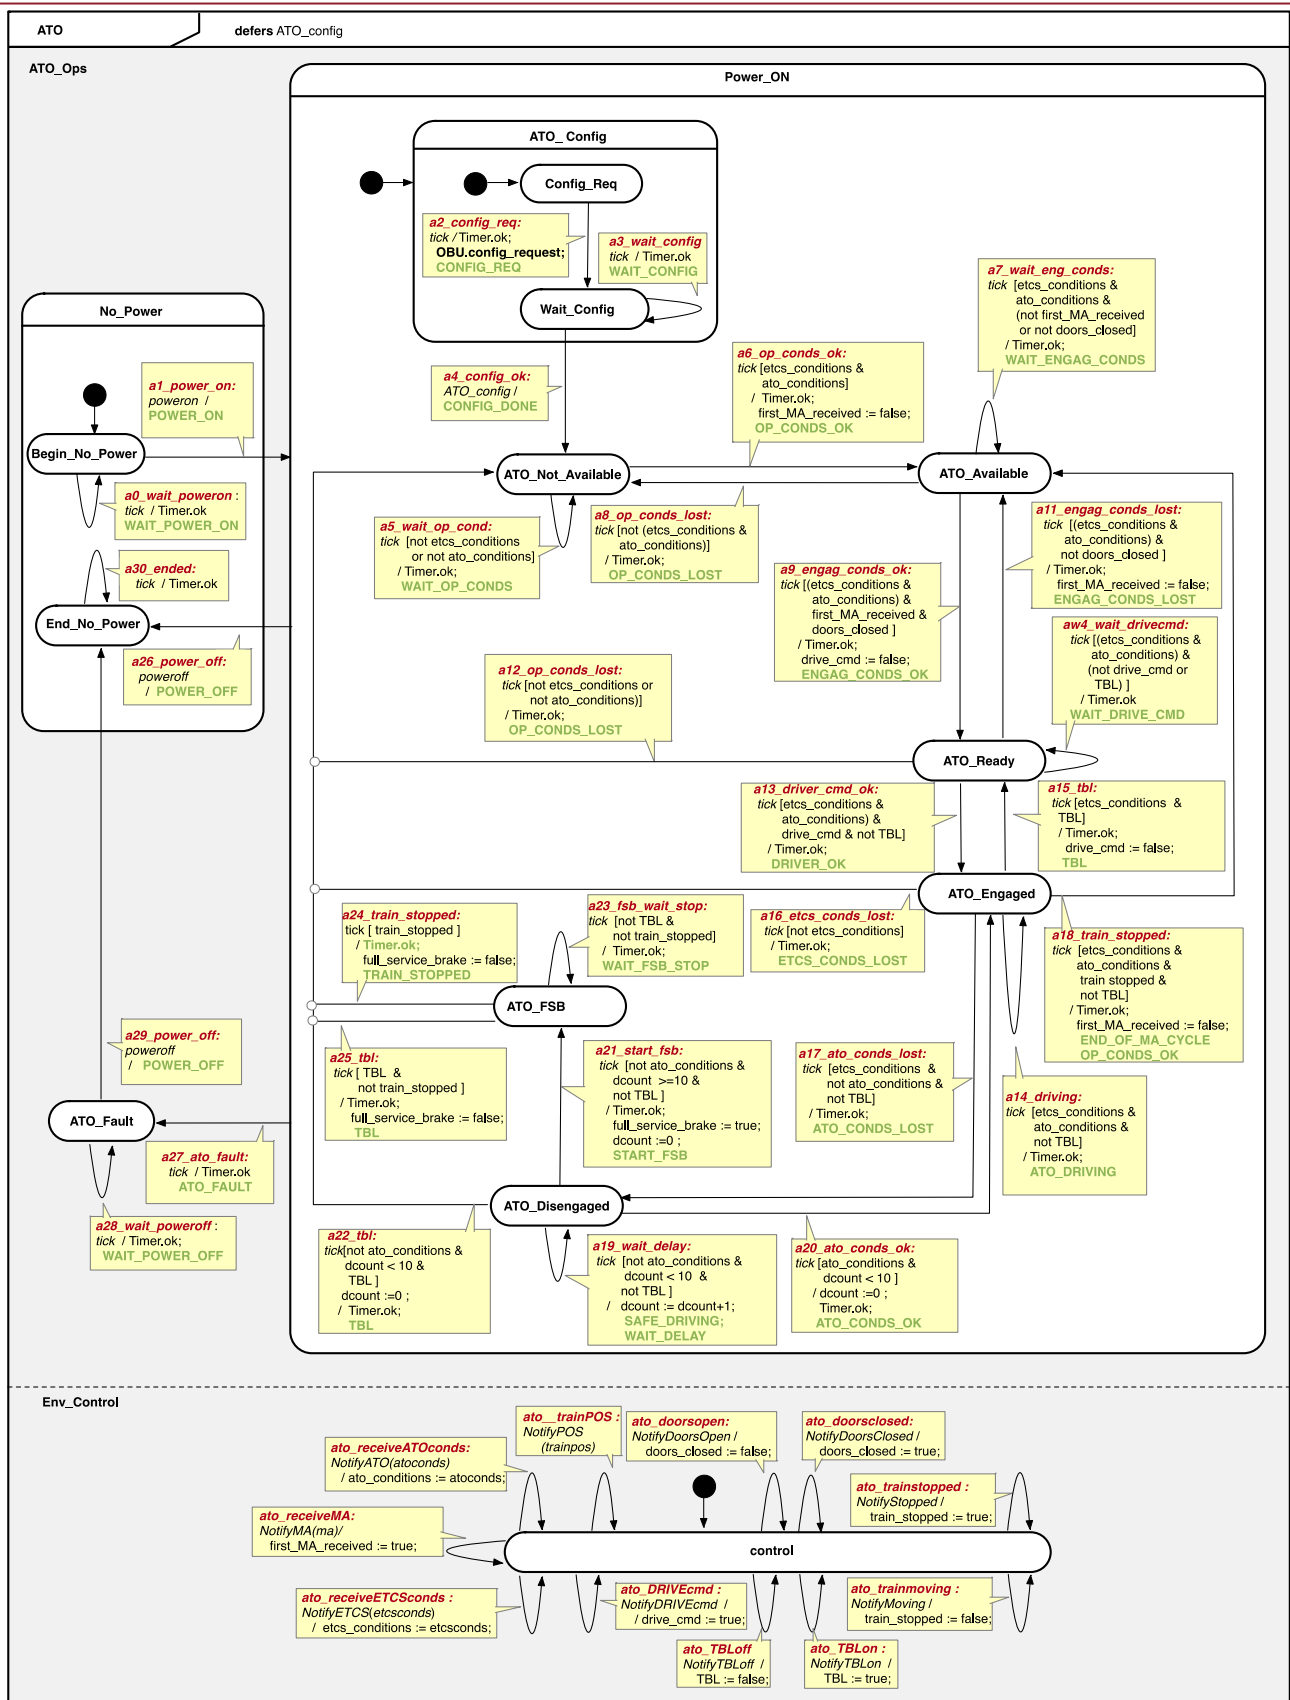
ATO

defers ATO_config

ATO_Ops

Power_ON

ATO_ Config

Config_Req

a2_config_req:
tick / Timer.ok;
OBU.config_request;
CONFIG_REQ

a3_wait_config
tick / Timer.ok
WAIT_CONFIG

Wait_Config

No_Power

a1_power_on:
poweron /
POWER_ON

Begin_No_Power

a0_wait_poweron :
tick / Timer.ok
WAIT_POWER_ON

a30_ended:
tick / Timer.ok

End_No_Power

a26_power_off:
poweroff
/ POWER_OFF

a4_config_ok:
ATO_config /
CONFIG_DONE

a6_op_conds_ok:
tick [etcs_conditions &
ato_conditions]
/ Timer.ok;
first_MA_received := false;
OP_CONDS_OK

a7_wait_eng_conds:
tick [etcs_conditions &
ato_conditions &
(not first_MA_received
or not doors_closed]
/ Timer.ok;
WAIT_ENGAG_CONDS

ATO_Not_Available

ATO_Available

a5_wait_op_cond:
tick [not etcs_conditions
or not ato_conditions]
/ Timer.ok;
WAIT_OP_CONDS

a8_op_conds_lost:
tick [not (etcs_conditions &
ato_conditions)]
/ Timer.ok;
OP_CONDS_LOST

a11_engag_conds_lost:
tick [(etcs_conditions &
ato_conditions) &
not doors_closed ]
/ Timer.ok;
first_MA_received := false;
ENGAG_CONDS_LOST

a9_engag_conds_ok:
tick [(etcs_conditions &
ato_conditions) &
first_MA_received &
doors_closed ]
/ Timer.ok;
drive_cmd := false;
ENGAG_CONDS_OK

aw4_wait_drivecmd:
tick [(etcs_conditions &
ato_conditions) &
(not drive_cmd or
TBL) ]
/ Timer.ok
WAIT_DRIVE_CMD

a12_op_conds_lost:
tick [not etcs_conditions or
not ato_conditions)]
/ Timer.ok;
OP_CONDS_LOST

ATO_Ready

a13_driver_cmd_ok:
tick [etcs_conditions &
ato_conditions) &
drive_cmd & not TBL]
/ Timer.ok;
DRIVER_OK

a15_tbl:
tick [etcs_conditions &
TBL]
/ Timer.ok;
drive_cmd := false;
TBL

ATO_Engaged

a24_train_stopped:
tick [ train_stopped ]
/ Timer.ok;
full_service_brake := false;
TRAIN_STOPPED

a23_fsb_wait_stop:
tick [not TBL &
not train_stopped]
/ Timer.ok;
WAIT_FSB_STOP

a16_etcs_conds_lost:
tick [not etcs_conditions]
/ Timer.ok;
ETCS_CONDS_LOST

a18_train_stopped:
tick [etcs_conditions &
ato_conditions &
train stopped &
not TBL]
/ Timer.ok;
first_MA_received := false;
END_OF_MA_CYCLE
OP_CONDS_OK

ATO_FSB

a29_power_off:
poweroff
/ POWER_OFF

a25_tbl:
tick [ TBL &
not train_stopped ]
/ Timer.ok;
full_service_brake := false;
TBL

a21_start_fsb:
tick [not ato_conditions &
dcount >=10 &
not TBL ]
/ Timer.ok;
full_service_brake := true;
dcount :=0 ;
START_FSB

a17_ato_conds_lost:
tick [etcs_conditions &
not ato_conditions &
not TBL]
/ Timer.ok;
ATO_CONDS_LOST

a14_driving:
tick [etcs_conditions &
ato_conditions &
not TBL]
/ Timer.ok;
ATO_DRIVING

ATO_Fault

a27_ato_fault:
tick / Timer.ok
ATO_FAULT

ATO_Disengaged

a28_wait_poweroff :
tick / Timer.ok;
WAIT_POWER_OFF

a22_tbl:
tick[not ato_conditions &
dcount < 10 &
TBL ]
dcount :=0 ;
/ Timer.ok;
TBL

a19_wait_delay:
tick [not ato_conditions &
dcount < 10 &
not TBL ]
/ dcount := dcount+1;
SAFE_DRIVING;
WAIT_DELAY

a20_ato_conds_ok:
tick [ato_conditions &
dcount < 10 ]
/ dcount :=0 ;
Timer.ok;
ATO_CONDS_OK

Env_Control

ato_receiveATOconds:
NotifyATO(atoconds)
/ ato_conditions := atoconds;

ato__trainPOS :
NotifyPOS
(trainpos)

ato_doorsopen:
NotifyDoorsOpen /
doors_closed := false;

ato_doorsclosed:
NotifyDoorsClosed /
doors_closed := true;

ato_trainstopped :
NotifyStopped /
train_stopped := true;

ato_receiveMA:
NotifyMA(ma)/
first_MA_received := true;

control

ato_receiveETCSconds :
NotifyETCS(etcsconds)
/ etcs_conditions := etcsconds;

ato_DRIVEcmd :
NotifyDRIVEcmd /
/ drive_cmd := true;

ato_trainmoving :
NotifyMoving /
train_stopped := false;

ato_TBLoff
NotifyTBLoff /
TBL := false;

ato_TBLon :
NotifyTBLon /
TBL := true;